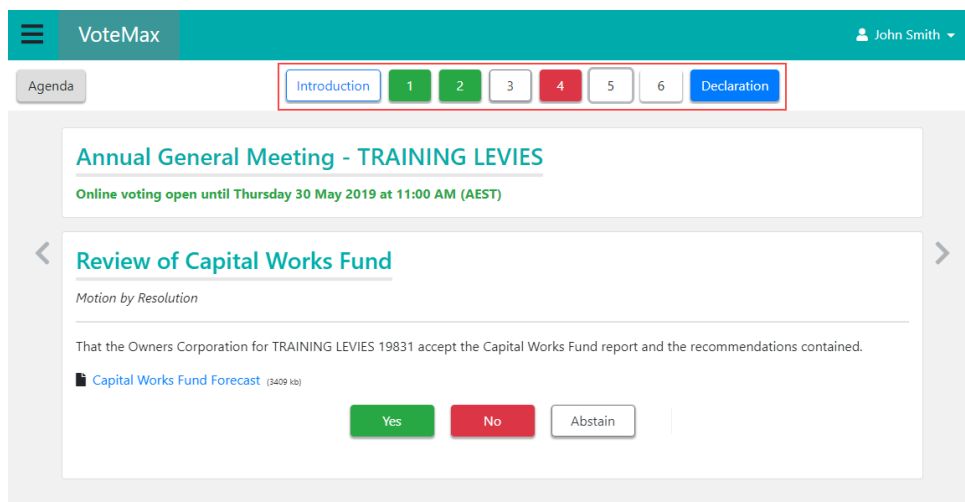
VoteMax

John Smith

Agenda

Introduction 1 2 3 4 5 6 Declaration

Annual General Meeting - TRAINING LEVIES

Online voting open until Thursday 30 May 2019 at 11:00 AM (AEST)

Review of Capital Works Fund

Motion by Resolution

That the Owners Corporation for TRAINING LEVIES 19831 accept the Capital Works Fund report and the recommendations contained.

Capital Works Fund Forecast (3409 kb)

Yes No Abstain